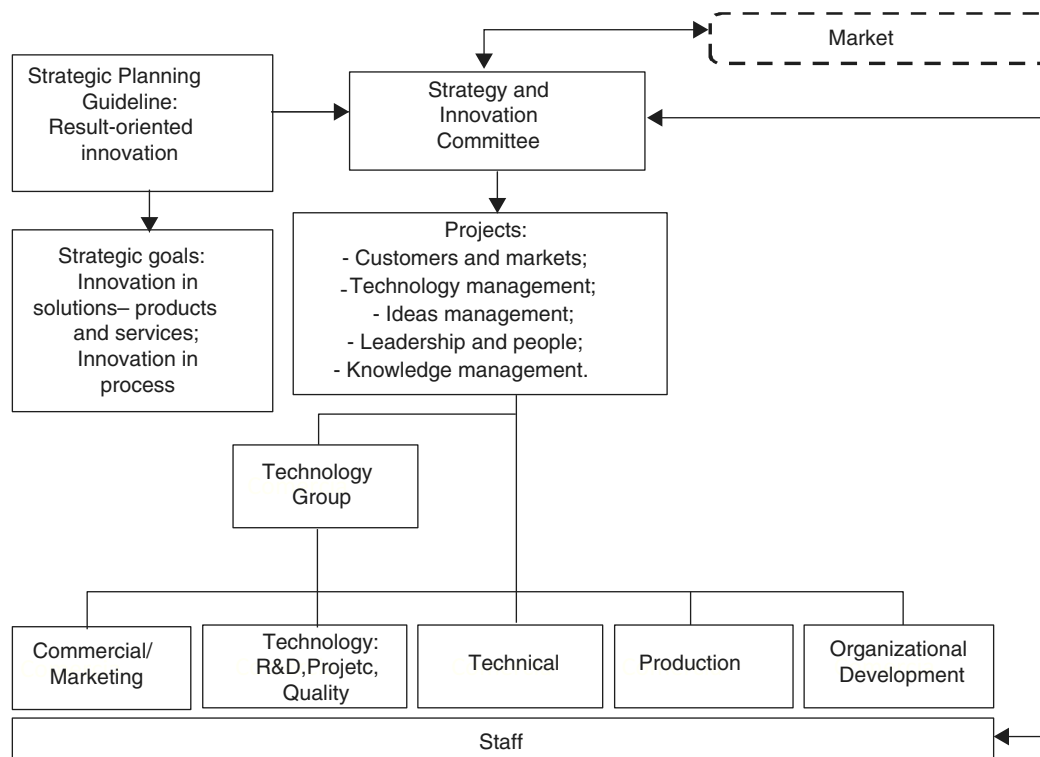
Market

Strategic Planning Guideline: Result-oriented innovation

Strategy and Innovation Committee

Strategic goals: Innovation in solutions– products and services; Innovation in process

Projects:
- Customers and markets;
- Technology management;
- Ideas management;
- Leadership and people;
- Knowledge management.

Technology Group

Commercial/ Marketing

Technology: R&D,Projetc, Quality

Technical

Production

Organizational Development

Staff